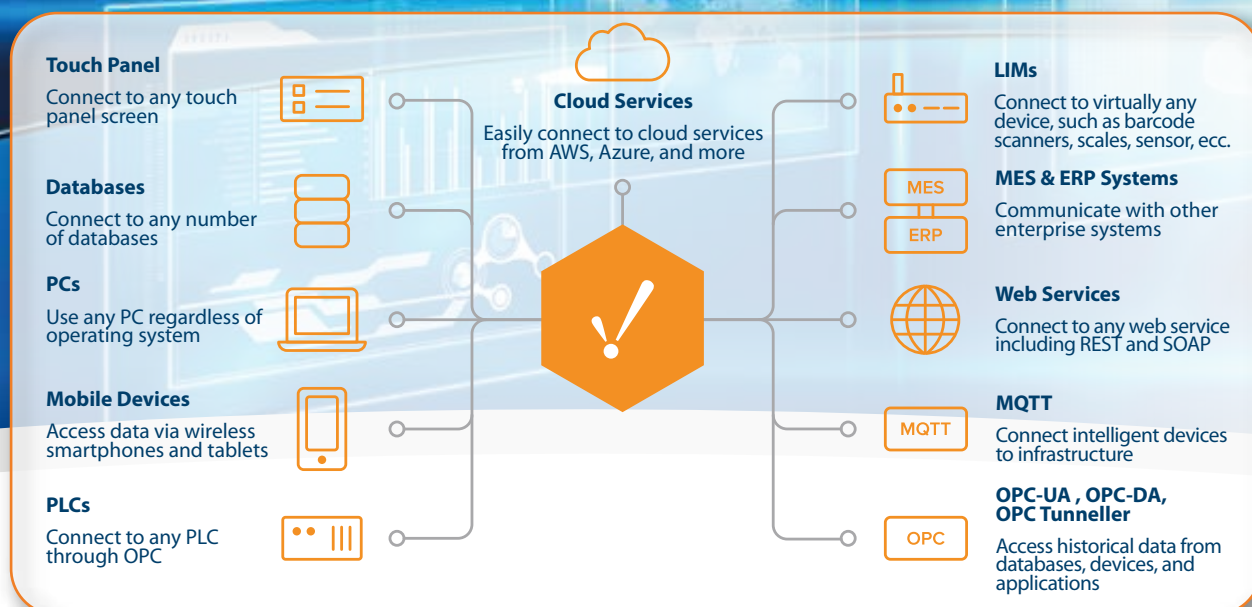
Touch Panel

Connect to any touch panel screen

Databases

Connect to any number of databases

PCs

Use any PC regardless of operating system

Mobile Devices

Access data via wireless smartphones and tablets

PLCs

Connect to any PLC through OPC

Cloud Services

Easily connect to cloud services from AWS, Azure, and more

LIMs

Connect to virtually any device, such as barcode scanners, scales, sensor, ecc.

MES

ERP

MES & ERP Systems

Communicate with other enterprise systems

Web Services

Connect to any web service including REST and SOAP

MQTT

MQTT

Connect intelligent devices to infrastructure

OPC

OPC-UA , OPC-DA, OPC Tunneller

Access historical data from databases, devices, and applications